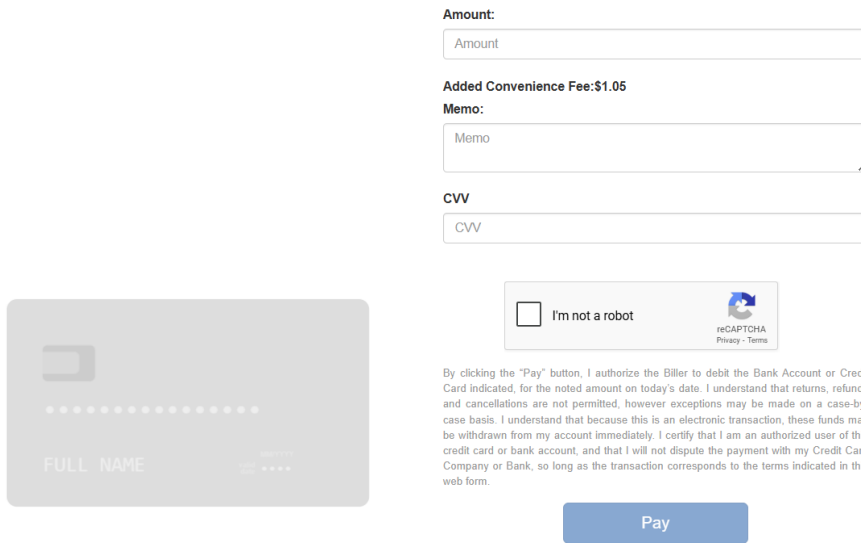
Amount:

Amount

Added Convenience Fee:$1.05

Memo:

Memo

CVV

CVV

I'm not a robot

reCAPTCHA
Privacy - Terms

FULL NAME

••••

By clicking the "Pay" button, I authorize the Biller to debit the Bank Account or Cred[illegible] Card indicated, for the noted amount on today's date. I understand that returns, refun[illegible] and cancellations are not permitted, however exceptions may be made on a case-by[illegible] case basis. I understand that because this is an electronic transaction, these funds ma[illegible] be withdrawn from my account immediately. I certify that I am an authorized user of th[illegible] credit card or bank account, and that I will not dispute the payment with my Credit Car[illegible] Company or Bank, so long as the transaction corresponds to the terms indicated in th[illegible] web form.

Pay